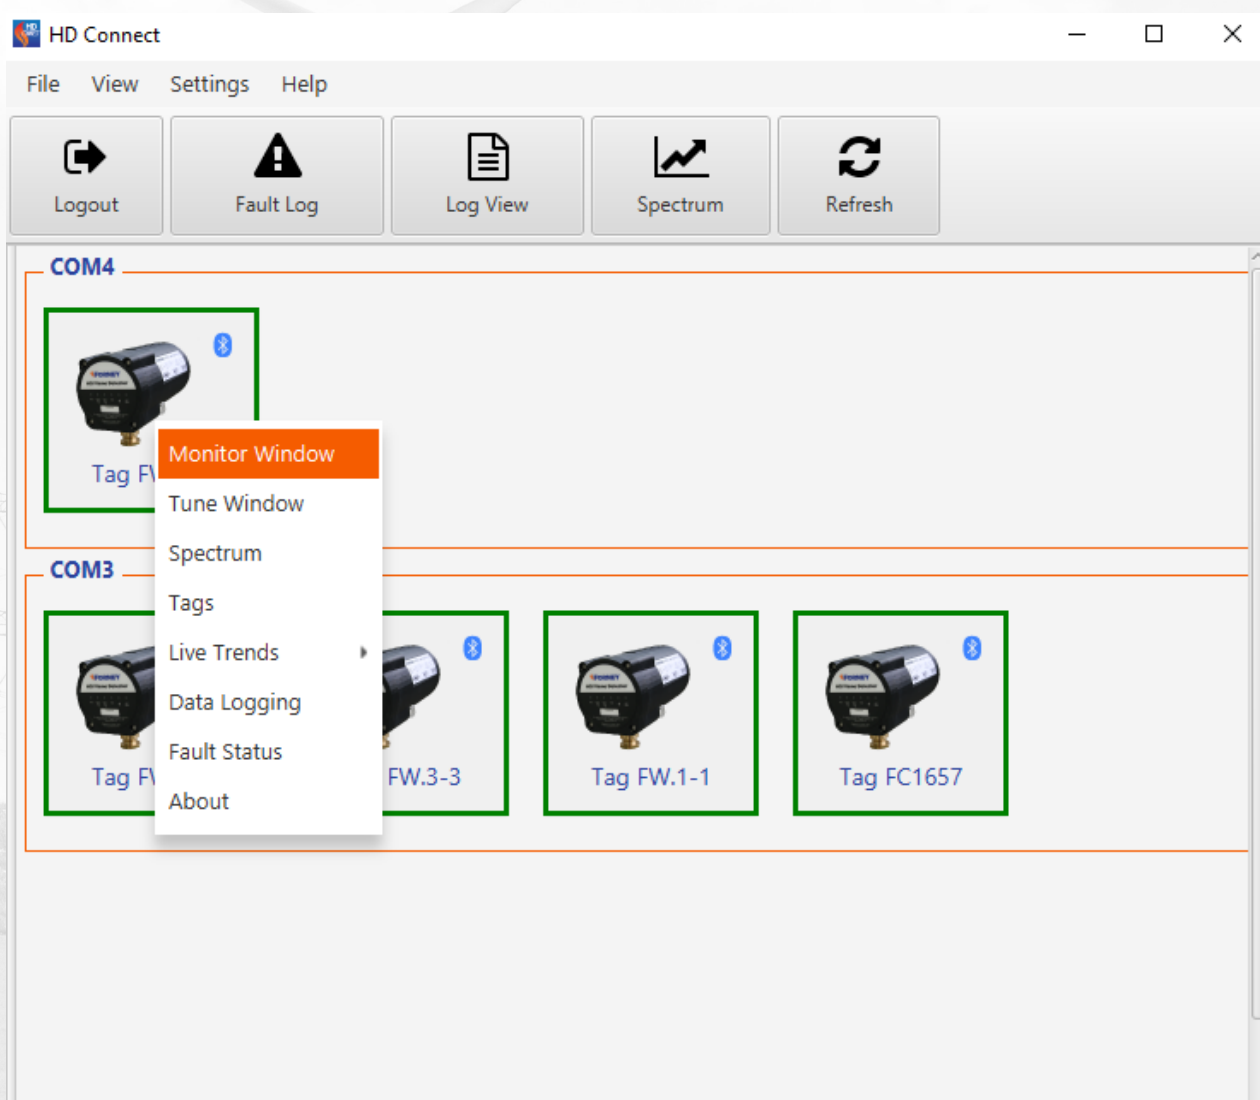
HD Connect

File View Settings Help

Logout
Fault Log
Log View
Spectrum
Refresh

COM4

Tag F\

Monitor Window
Tune Window
Spectrum
Tags
Live Trends
Data Logging
Fault Status
About

COM3

Tag F\
FW.3-3
Tag FW.1-1
Tag FC1657